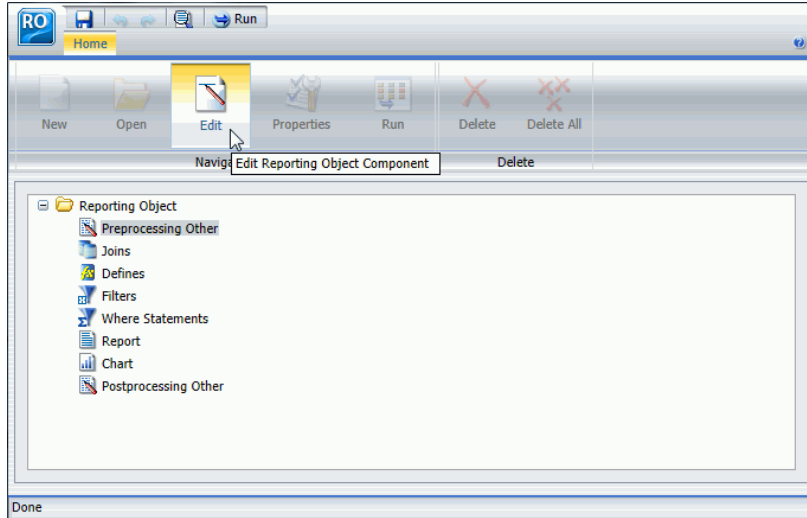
RO

Run

Home

New Open Edit Properties Run Delete Delete All

Naviga

Edit Reporting Object Component

Delete

Reporting Object
Preprocessing Other
Joins
Defines
Filters
Where Statements
Report
Chart
Postprocessing Other

Done